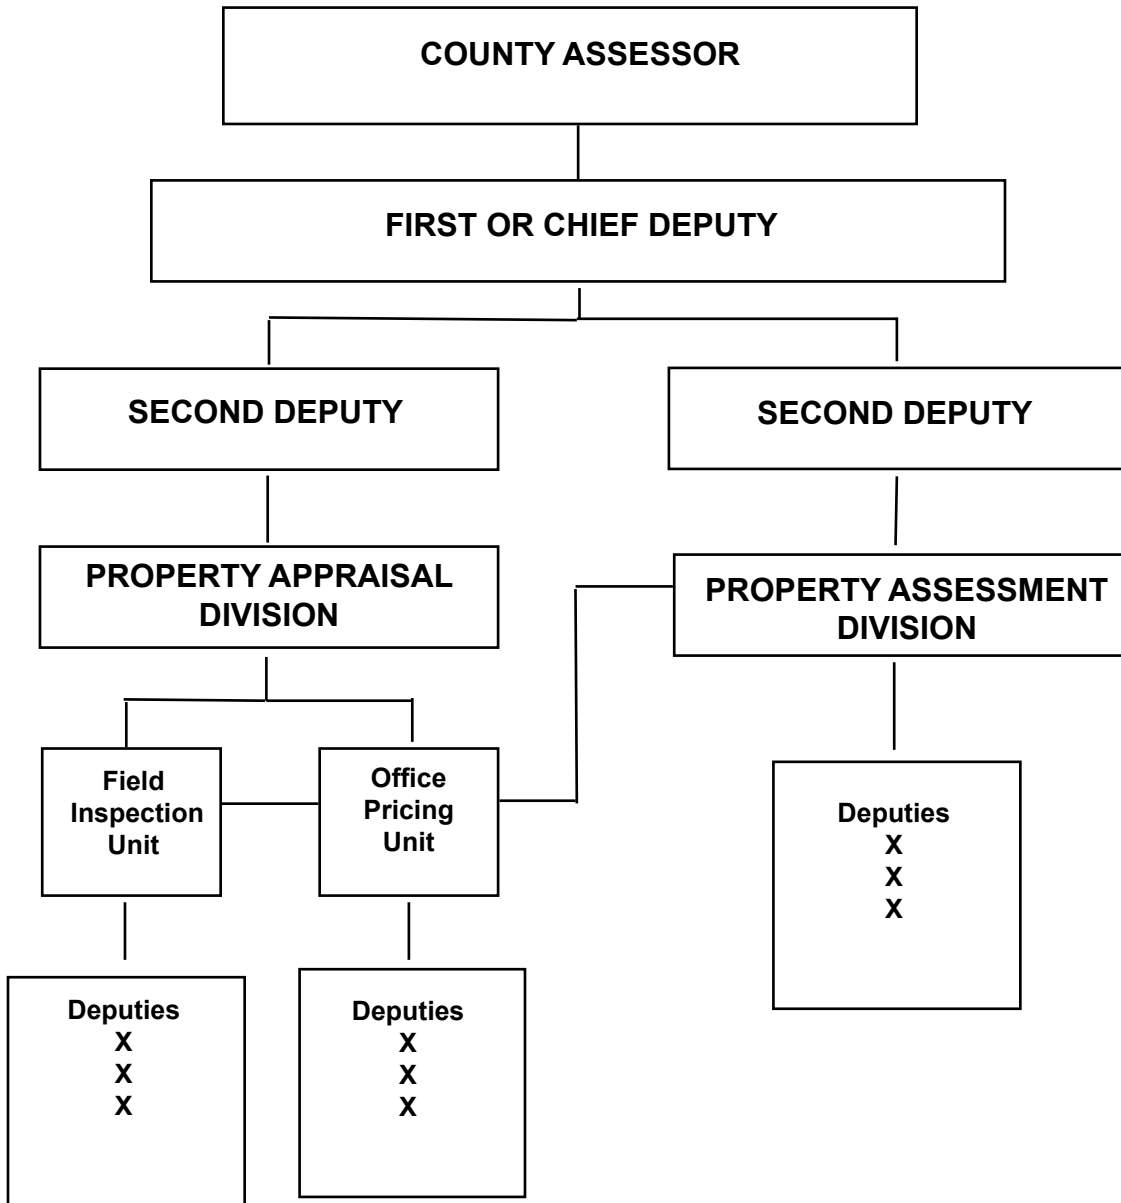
COUNTY ASSESSOR

FIRST OR CHIEF DEPUTY

SECOND DEPUTY

SECOND DEPUTY

PROPERTY APPRAISAL DIVISION

PROPERTY ASSESSMENT DIVISION

Field Inspection Unit

Office Pricing Unit

Deputies
X
X
X

Deputies
X
X
X

Deputies
X
X
X